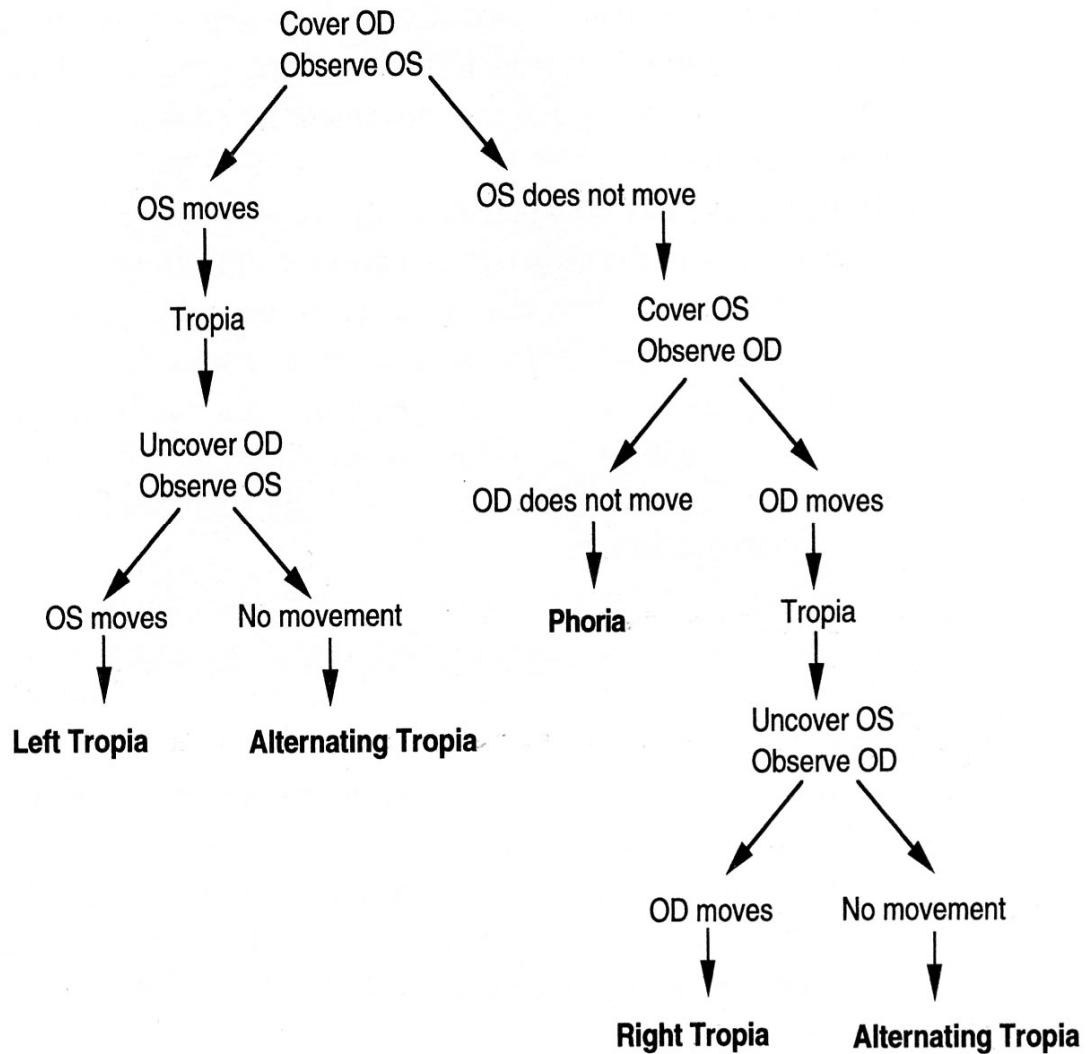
Cover OD
Observe OS

OS moves

Tropia

Uncover OD
Observe OS

OS moves

Left Tropia

No movement

Alternating Tropia

OS does not move

Cover OS
Observe OD

OD does not move

Phoria

OD moves

Tropia

Uncover OS
Observe OD

OD moves

Right Tropia

No movement

Alternating Tropia